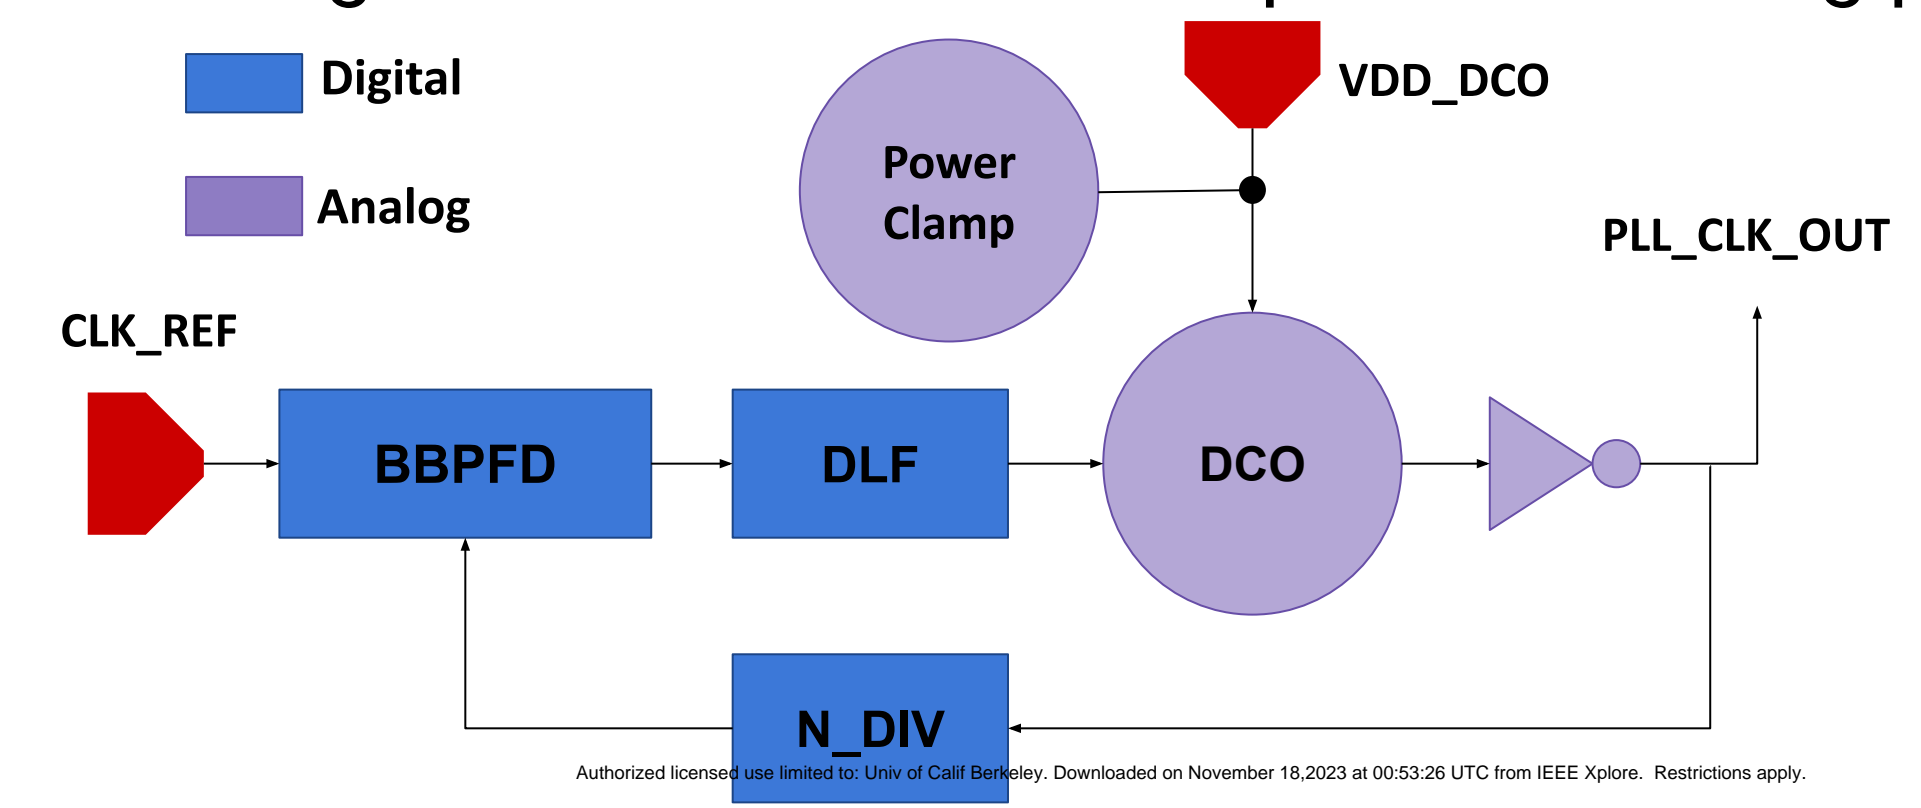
Digital

Analog

Power Clamp

VDD_DCO

PLL_CLK_OUT

CLK_REF

BBPFD

DLF

DCO

N_DIV

Authorized licensed use limited to: Univ of Calif Berkeley. Downloaded on November 18,2023 at 00:53:26 UTC from IEEE Xplore. Restrictions apply.